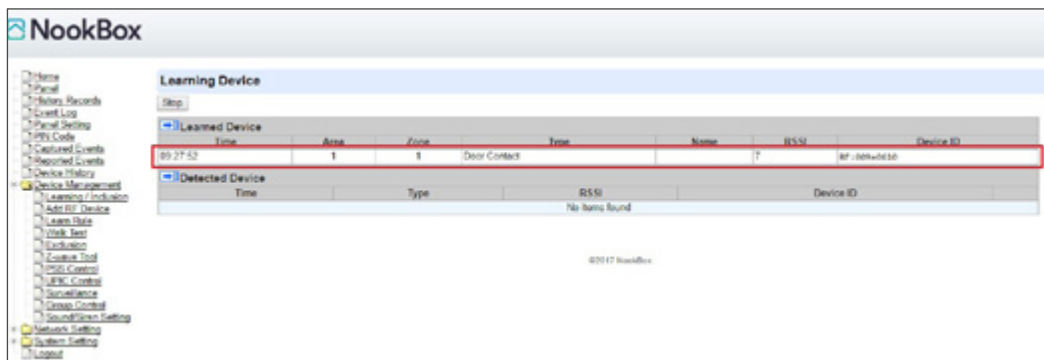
NookBox

Home
Panel
History Records
Event Log
Panel Setting
PIN Code
Captured Events
Reported Events
Device History
Device Management
Learning / Inclusion
Add RF Device
Learn Rule
Walk Test
Exclusion
Z-wave Tool
PSS Control
UPIC Control
Surveillance
Group Control
Sound/Siren Setting
Network Setting
System Setting
Logout

Learning Device

Stop

Learned Device

| Time | Area | Zone | Type | Name | RSSI | Device ID |
|---|---|---|---|---|---|---|
| 09:27:52 | 1 | 1 | Door Contact | | 7 | RF:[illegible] |

Detected Device

| Time | Type | RSSI | Device ID |
|---|---|---|---|
| No items found | | | |

©2017 NookBox